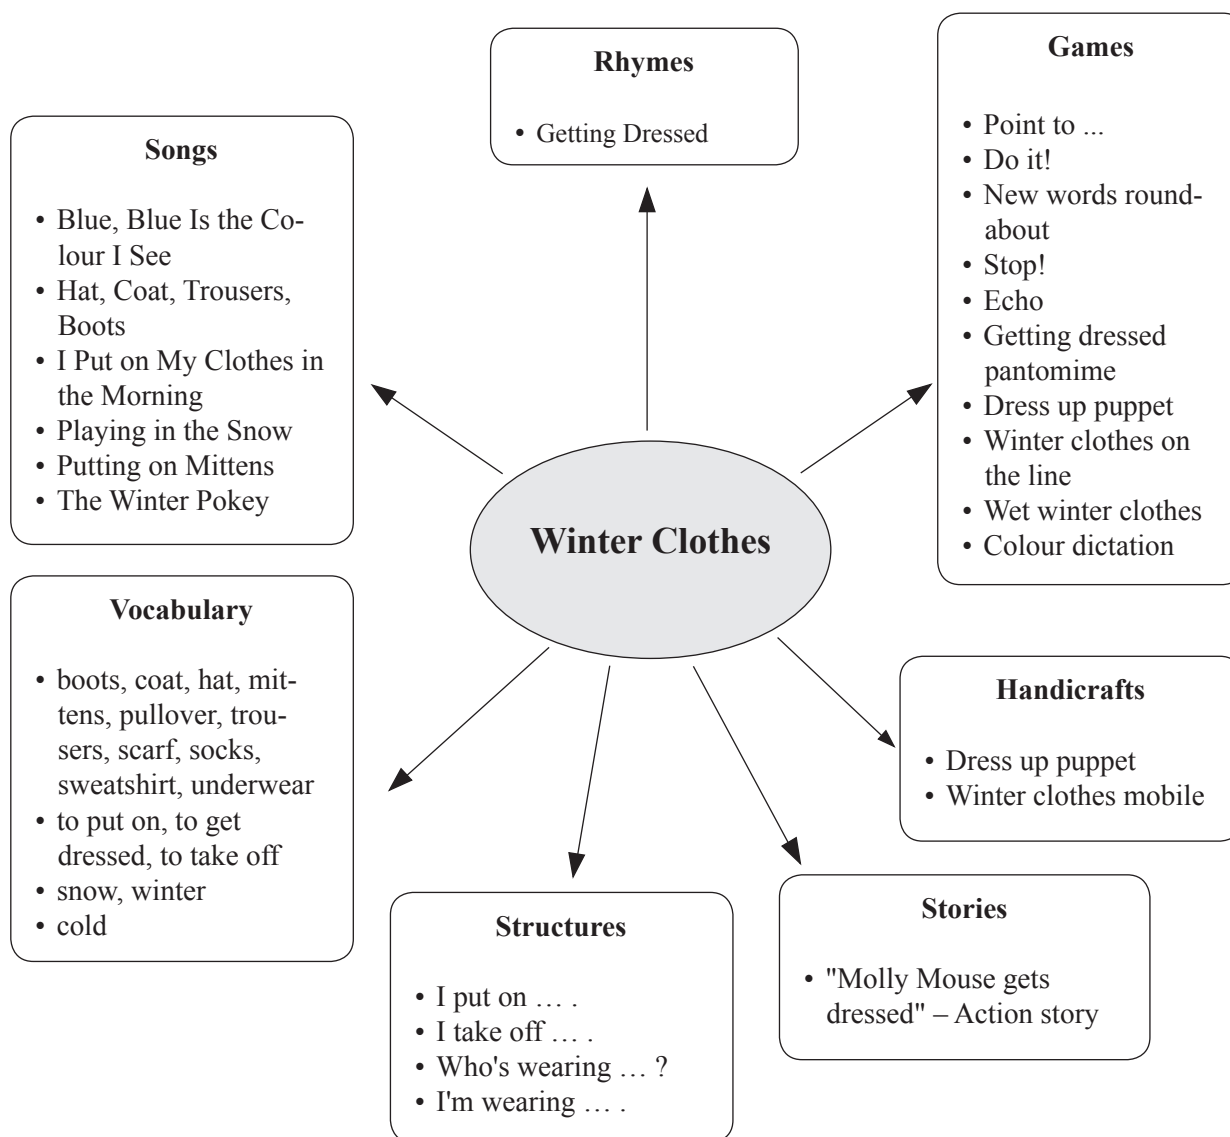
Rhymes

• Getting Dressed

Games

• Point to ...
• Do it!
• New words roundabout
• Stop!
• Echo
• Getting dressed pantomime
• Dress up puppet
• Winter clothes on the line
• Wet winter clothes
• Colour dictation

Songs

• Blue, Blue Is the Colour I See
• Hat, Coat, Trousers, Boots
• I Put on My Clothes in the Morning
• Playing in the Snow
• Putting on Mittens
• The Winter Pokey

Winter Clothes

Vocabulary

• boots, coat, hat, mittens, pullover, trousers, scarf, socks, sweatshirt, underwear
• to put on, to get dressed, to take off
• snow, winter
• cold

Handicrafts

• Dress up puppet
• Winter clothes mobile

Structures

• I put on … .
• I take off … .
• Who's wearing … ?
• I'm wearing … .

Stories

• "Molly Mouse gets dressed" – Action story